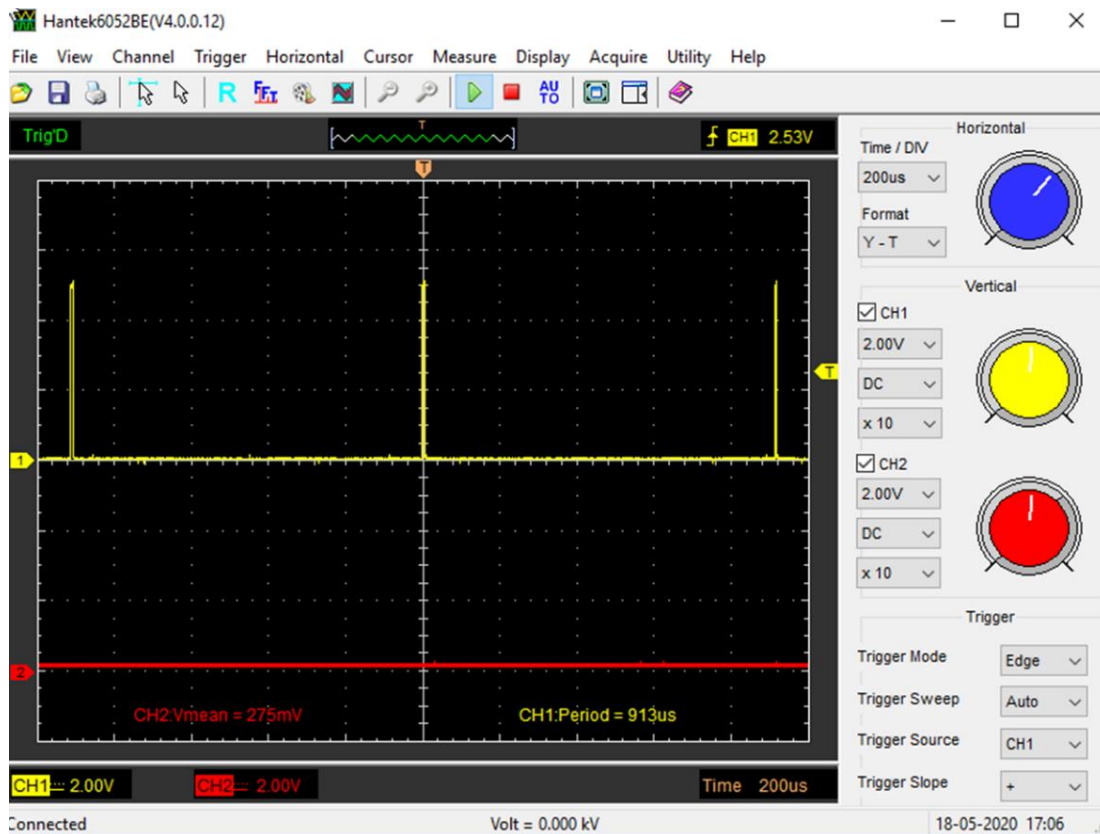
Hantek6052BE(V4.0.0.12)

File View Channel Trigger Horizontal Cursor Measure Display Acquire Utility Help

AU TO

Trig'D

T

CH1 2.53V

Horizontal

Time / DIV

200us

Format

Y - T

Vertical

CH1

2.00V

DC

x 10

CH2

2.00V

DC

x 10

Trigger

Trigger Mode Edge

Trigger Sweep Auto

Trigger Source CH1

Trigger Slope +

T

1

2

CH2:Vmean = 275mV

CH1:Period = 913us

CH1 2.00V

CH2 2.00V

Time 200us

Connected

Volt = 0.000 kV

18-05-2020 17:06